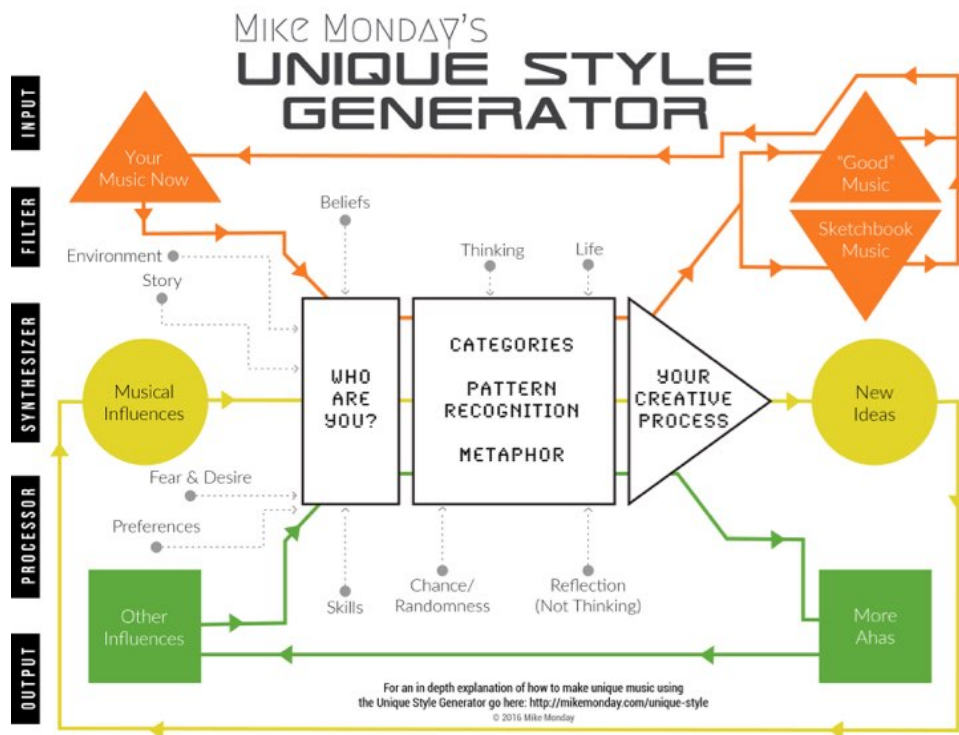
MIKE MONDAY'S
UNIQUE STYLE GENERATOR

INPUT
FILTER
SYNTHESIZER
PROCESSOR
OUTPUT

Your Music Now

"Good" Music

Sketchbook Music

Beliefs

Environment

Story

Thinking

Life

Musical Influences

WHO ARE YOU?

CATEGORIES

PATTERN RECOGNITION

METAPHOR

YOUR CREATIVE PROCESS

New Ideas

Fear & Desire

Preferences

Skills

Chance/ Randomness

Reflection (Not Thinking)

Other Influences

More Ahas

For an in depth explanation of how to make unique music using the Unique Style Generator go here: http://mikemonday.com/unique-style
© 2016 Mike Monday